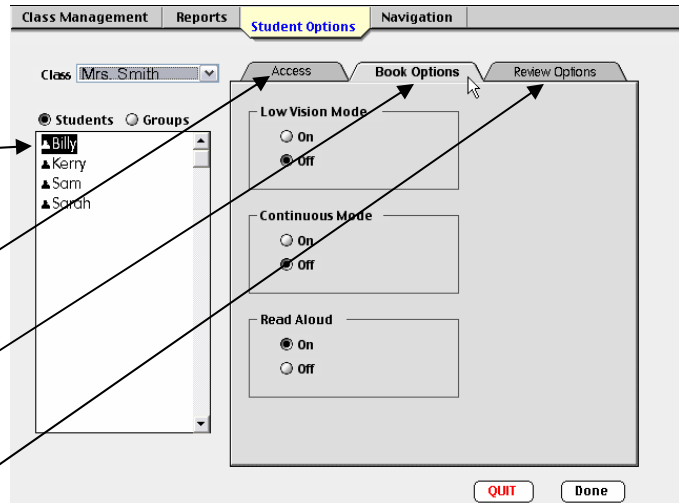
Class Management
Reports
Student Options
Navigation

Class Mrs. Smith

Students Groups

Billy
Kerry
Sam
Sarah

Access
Book Options
Review Options

Low Vision Mode
On
Off

Continuous Mode
On
Off

Read Aloud
On
Off

QUIT
Done